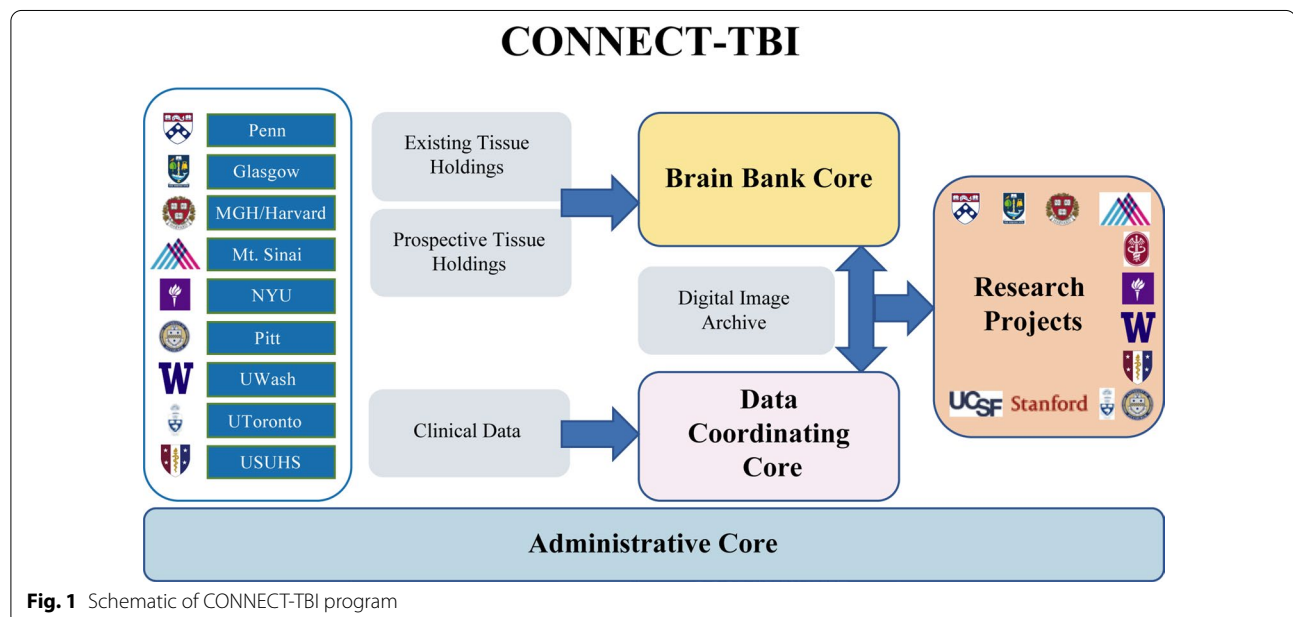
CONNECT-TBI

Penn
Glasgow
MGH/Harvard
Mt. Sinai
NYU
Pitt
UWash
UToronto
USUHS

Existing Tissue Holdings

Prospective Tissue Holdings

Brain Bank Core

Digital Image Archive

Research Projects

W

UCSF Stanford

Clinical Data

Data Coordinating Core

Administrative Core

**Fig. 1** Schematic of CONNECT-TBI program